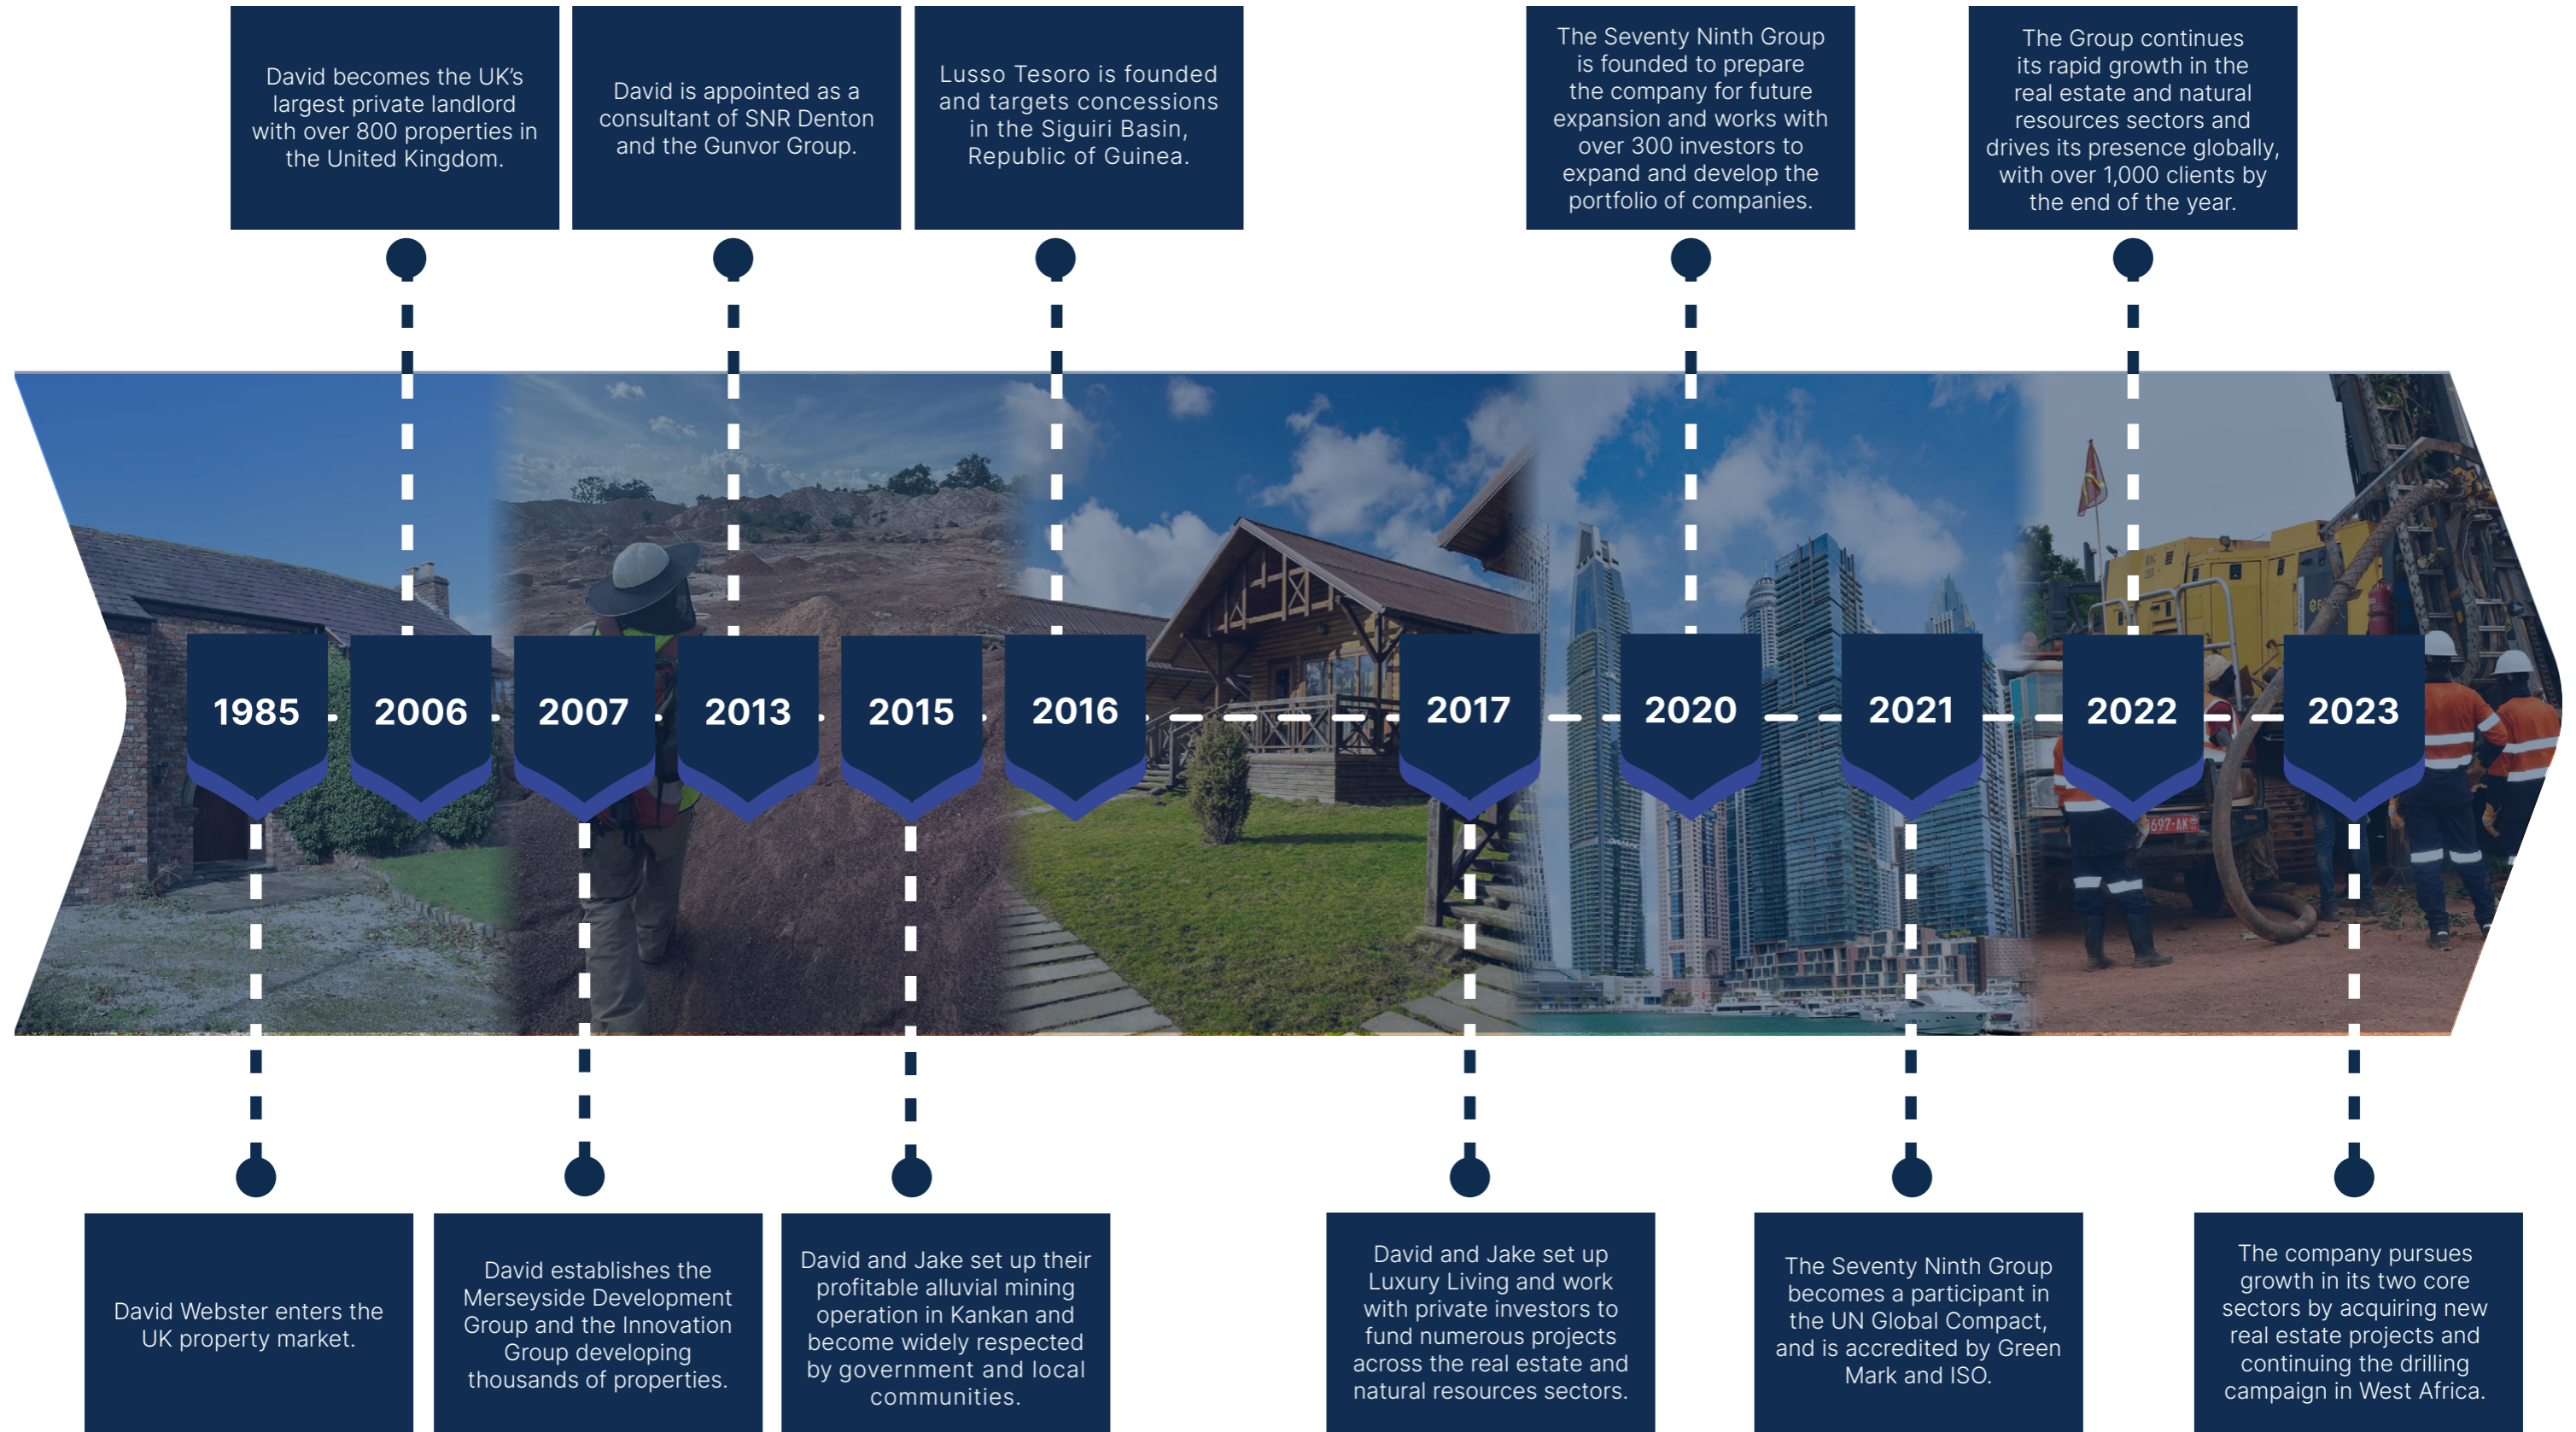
David becomes the UK's largest private landlord with over 800 properties in the United Kingdom.

David is appointed as a consultant of SNR Denton and the Gunvor Group.

Lusso Tesoro is founded and targets concessions in the Siguiri Basin, Republic of Guinea.

The Seventy Ninth Group is founded to prepare the company for future expansion and works with over 300 investors to expand and develop the portfolio of companies.

The Group continues its rapid growth in the real estate and natural resources sectors and drives its presence globally, with over 1,000 clients by the end of the year.

1985

2006

2007

2013

2015

2016

2017

2020

2021

2022

2023

David Webster enters the UK property market.

David establishes the Merseyside Development Group and the Innovation Group developing thousands of properties.

David and Jake set up their profitable alluvial mining operation in Kankan and become widely respected by government and local communities.

David and Jake set up Luxury Living and work with private investors to fund numerous projects across the real estate and natural resources sectors.

The Seventy Ninth Group becomes a participant in the UN Global Compact, and is accredited by Green Mark and ISO.

The company pursues growth in its two core sectors by acquiring new real estate projects and continuing the drilling campaign in West Africa.